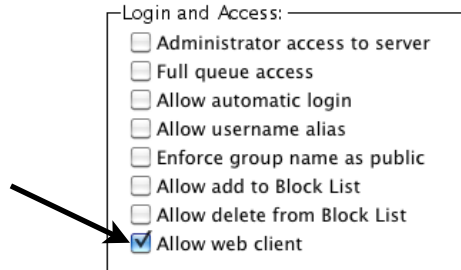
Login and Access:

Administrator access to server
Full queue access
Allow automatic login
Allow username alias
Enforce group name as public
Allow add to Block List
Allow delete from Block List
Allow web client